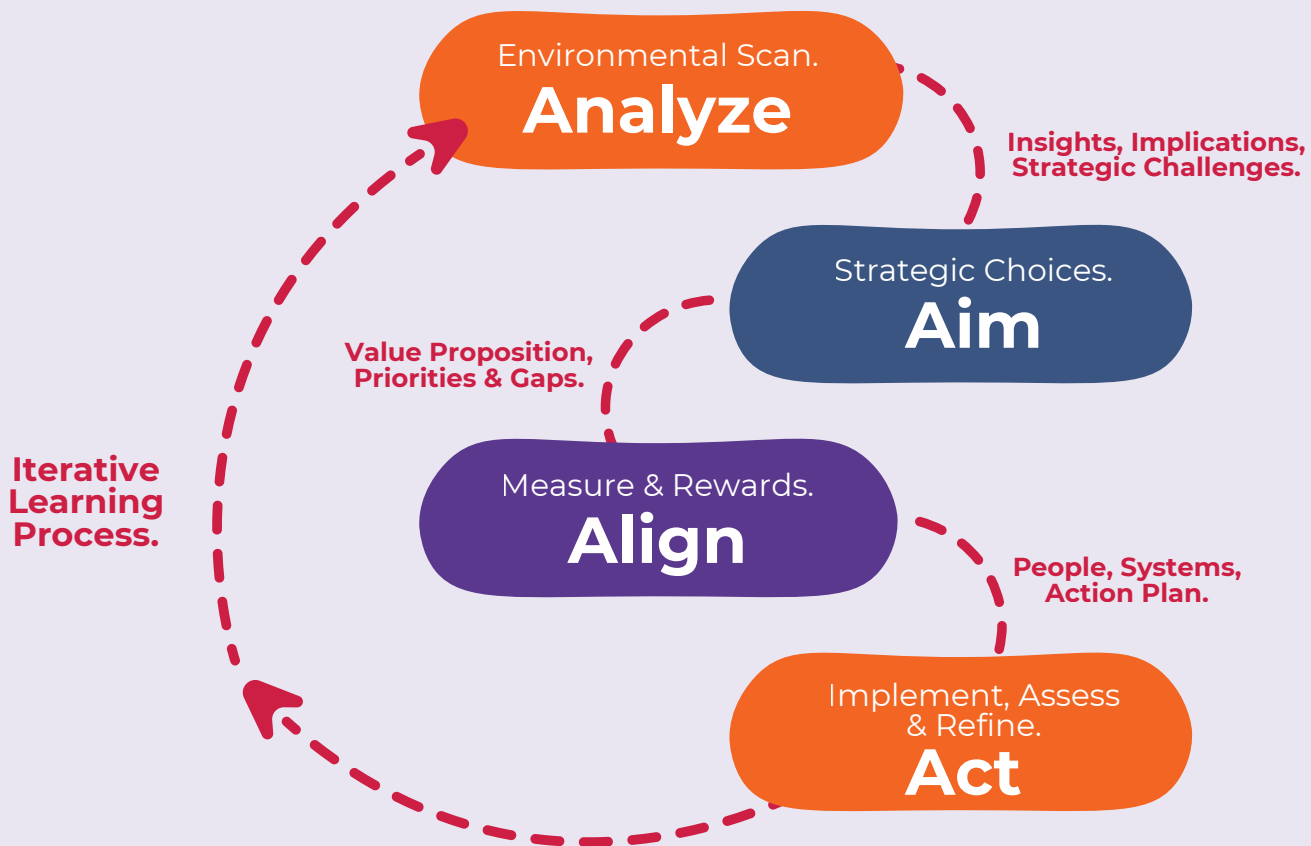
Environmental Scan.
Analyze

Insights, Implications, Strategic Challenges.

Strategic Choices.
Aim

Value Proposition, Priorities & Gaps.

Iterative Learning Process.

Measure & Rewards.
Align

People, Systems, Action Plan.

Implement, Assess & Refine.
Act